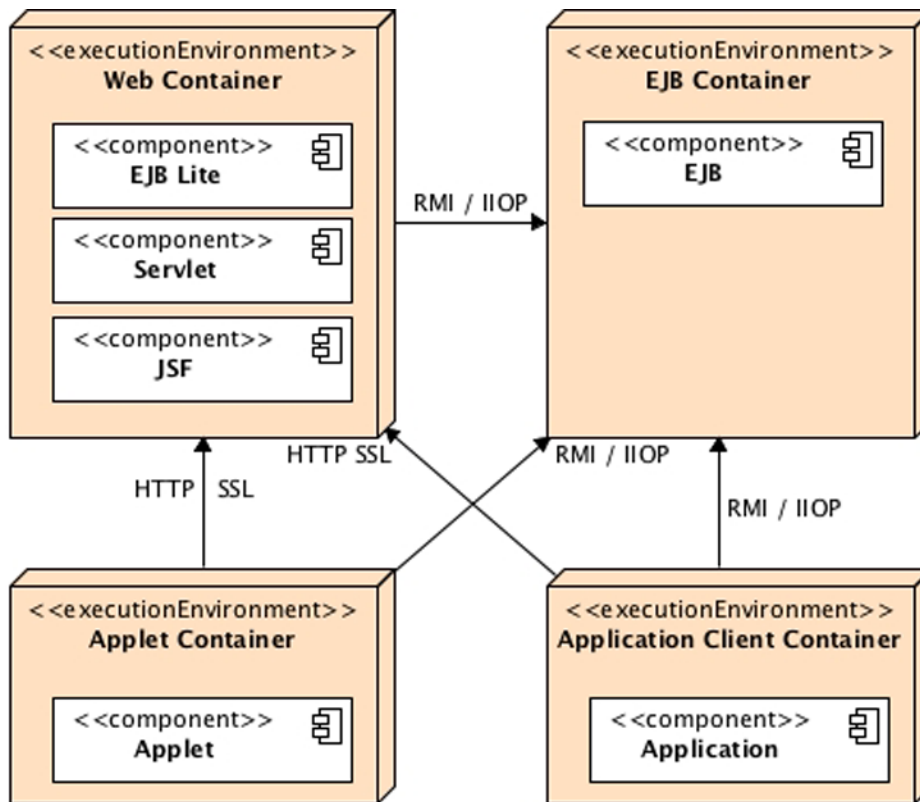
<<executionEnvironment>>
Web Container

<<component>>
EJB Lite

<<component>>
Servlet

<<component>>
JSF

RMI / IIOP

<<executionEnvironment>>
EJB Container

<<component>>
EJB

HTTP SSL

RMI / IIOP

HTTP SSL

RMI / IIOP

<<executionEnvironment>>
Applet Container

<<component>>
Applet

<<executionEnvironment>>
Application Client Container

<<component>>
Application